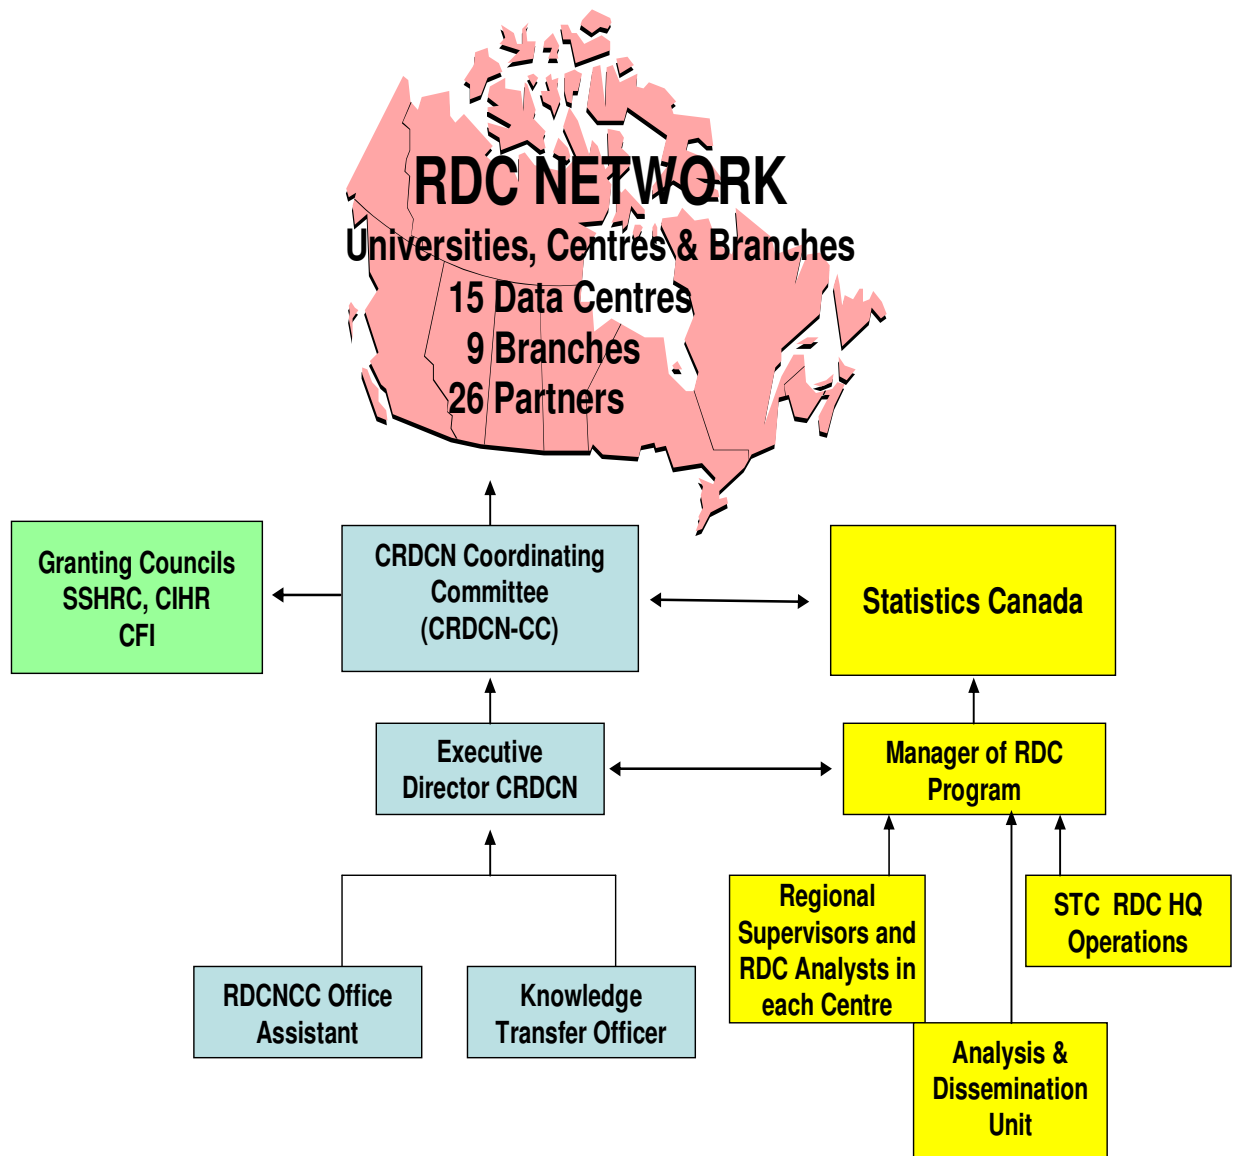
RDC NETWORK
Universities, Centres & Branches
15 Data Centres
9 Branches
26 Partners

Granting Councils
SSHRC, CIHR
CFI

CRDCN Coordinating Committee (CRDCN-CC)

Statistics Canada

Executive Director CRDCN

Manager of RDC Program

RDCNCC Office Assistant

Knowledge Transfer Officer

Regional Supervisors and RDC Analysts in each Centre

STC RDC HQ Operations

Analysis & Dissemination Unit